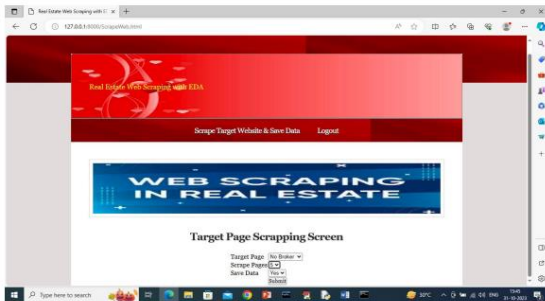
Real Estate Web Scraping with E ×  +

127.0.0.1:8000/ScrapeWeb.html

Real Estate Web Scraping with EDA

Scrape Target Website & Save Data    Logout

WEB SCRAPING
IN REAL ESTATE

Target Page Scrapping Screen

Target Page No Broker
Scrape Pages 1
Save Data Yes
Submit

Type here to search

30°C  ENG  15:45  21-10-2023